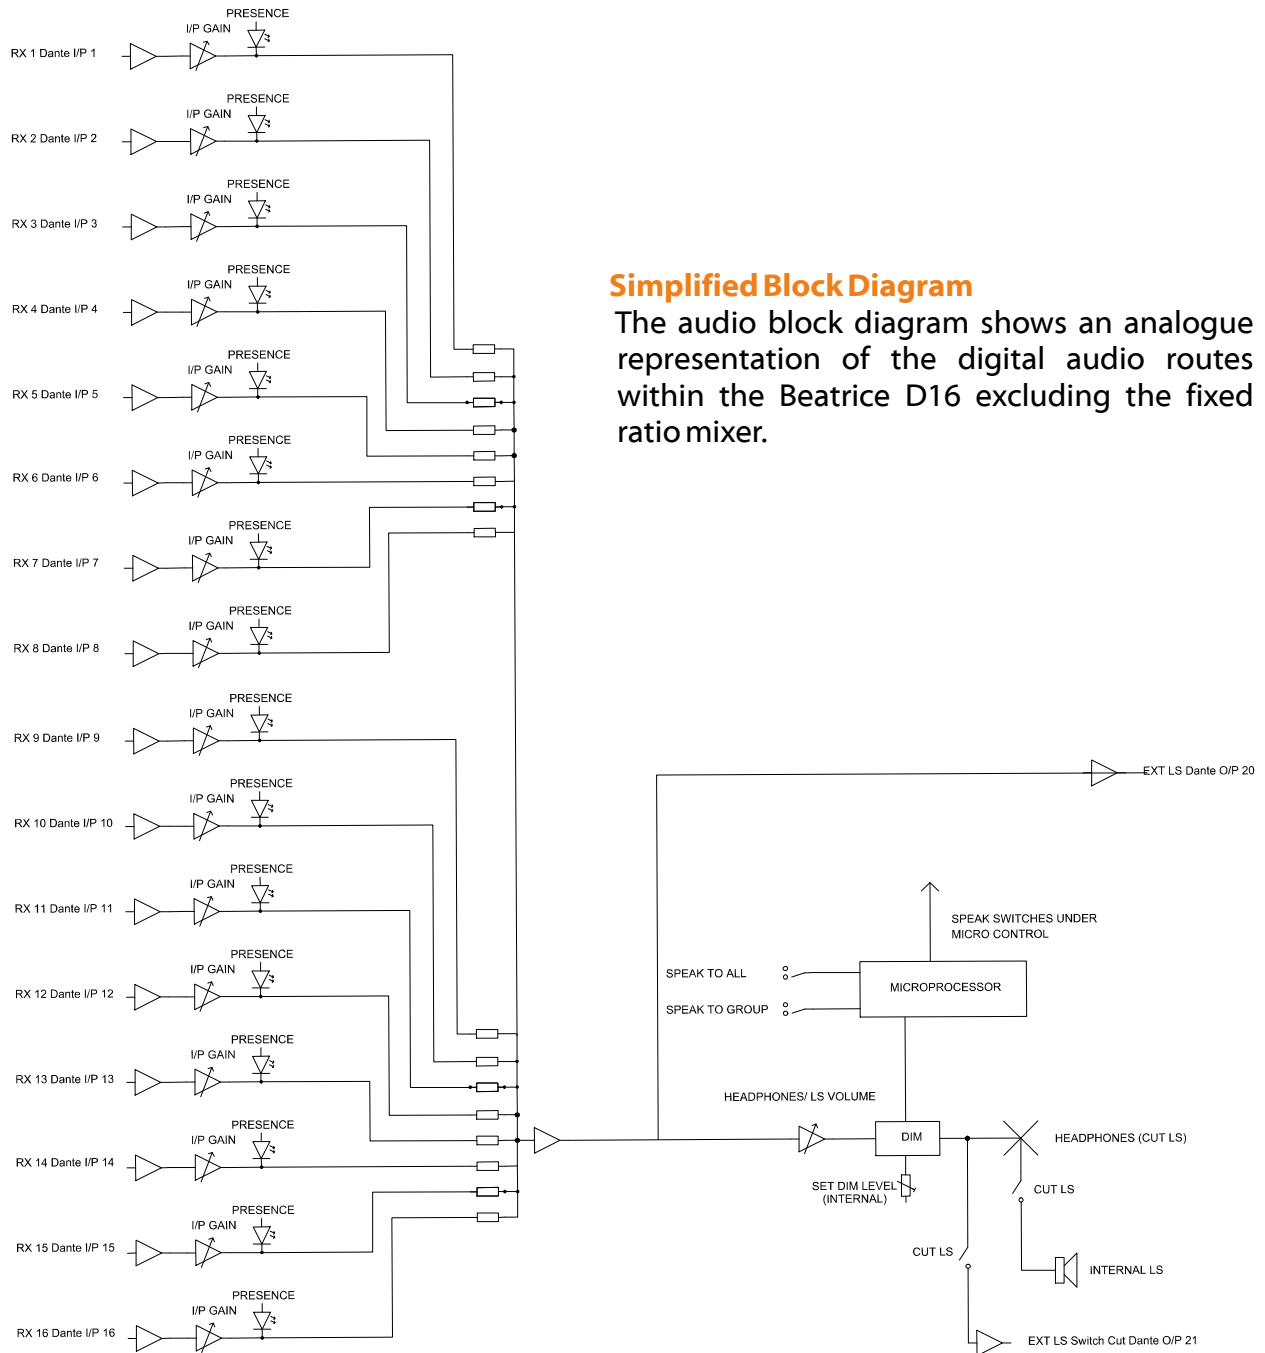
PRESENCE
I/P GAIN
RX 1 Dante I/P 1

PRESENCE
I/P GAIN
RX 2 Dante I/P 2

PRESENCE
I/P GAIN
RX 3 Dante I/P 3

PRESENCE
I/P GAIN
RX 4 Dante I/P 4

PRESENCE
I/P GAIN
RX 5 Dante I/P 5

PRESENCE
I/P GAIN
RX 6 Dante I/P 6

PRESENCE
I/P GAIN
RX 7 Dante I/P 7

PRESENCE
I/P GAIN
RX 8 Dante I/P 8

PRESENCE
I/P GAIN
RX 9 Dante I/P 9

PRESENCE
I/P GAIN
RX 10 Dante I/P 10

PRESENCE
I/P GAIN
RX 11 Dante I/P 11

PRESENCE
I/P GAIN
RX 12 Dante I/P 12

PRESENCE
I/P GAIN
RX 13 Dante I/P 13

PRESENCE
I/P GAIN
RX 14 Dante I/P 14

PRESENCE
I/P GAIN
RX 15 Dante I/P 15

PRESENCE
I/P GAIN
RX 16 Dante I/P 16

Simplified Block Diagram

The audio block diagram shows an analogue representation of the digital audio routes within the Beatrice D16 excluding the fixed ratio mixer.

EXT LS Dante O/P 20

SPEAK SWITCHES UNDER MICRO CONTROL

SPEAK TO ALL

SPEAK TO GROUP

MICROPROCESSOR

HEADPHONES/ LS VOLUME

DIM

HEADPHONES (CUT LS)

SET DIM LEVEL (INTERNAL)

CUT LS

CUT LS

INTERNAL LS

EXT LS Switch Cut Dante O/P 21